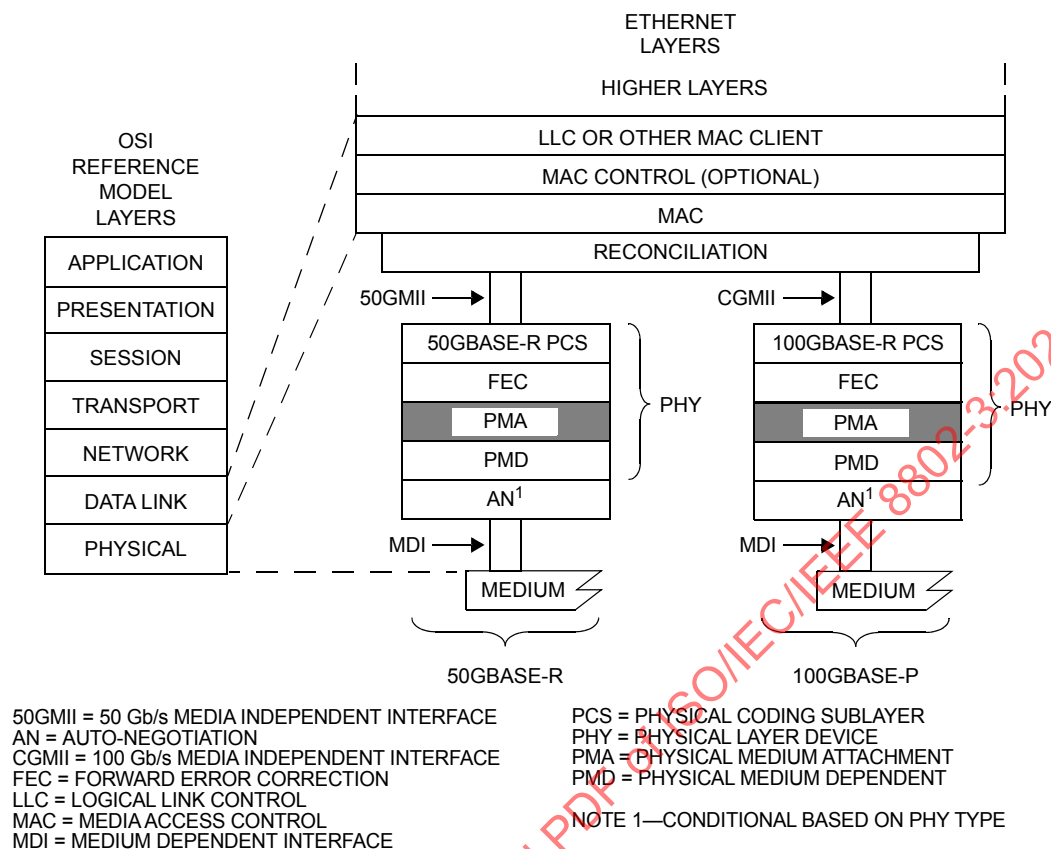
OSI REFERENCE MODEL LAYERS

APPLICATION
PRESENTATION
SESSION
TRANSPORT
NETWORK
DATA LINK
PHYSICAL

ETHERNET LAYERS

HIGHER LAYERS
LLC OR OTHER MAC CLIENT
MAC CONTROL (OPTIONAL)
MAC
RECONCILIATION

50GMII
50GBASE-R PCS
FEC
PMA
PMD
AN$^1$
PHY
MDI
MEDIUM
50GBASE-R

CGMII
100GBASE-R PCS
FEC
PMA
PMD
AN$^1$
PHY
MDI
MEDIUM
100GBASE-P

50GMII = 50 Gb/s MEDIA INDEPENDENT INTERFACE
AN = AUTO-NEGOTIATION
CGMII = 100 Gb/s MEDIA INDEPENDENT INTERFACE
FEC = FORWARD ERROR CORRECTION
LLC = LOGICAL LINK CONTROL
MAC = MEDIA ACCESS CONTROL
MDI = MEDIUM DEPENDENT INTERFACE

PCS = PHYSICAL CODING SUBLAYER
PHY = PHYSICAL LAYER DEVICE
PMA = PHYSICAL MEDIUM ATTACHMENT
PMD = PHYSICAL MEDIUM DEPENDENT

NOTE 1—CONDITIONAL BASED ON PHY TYPE

PDF of ISO/IEC/IEEE 8802-3:202